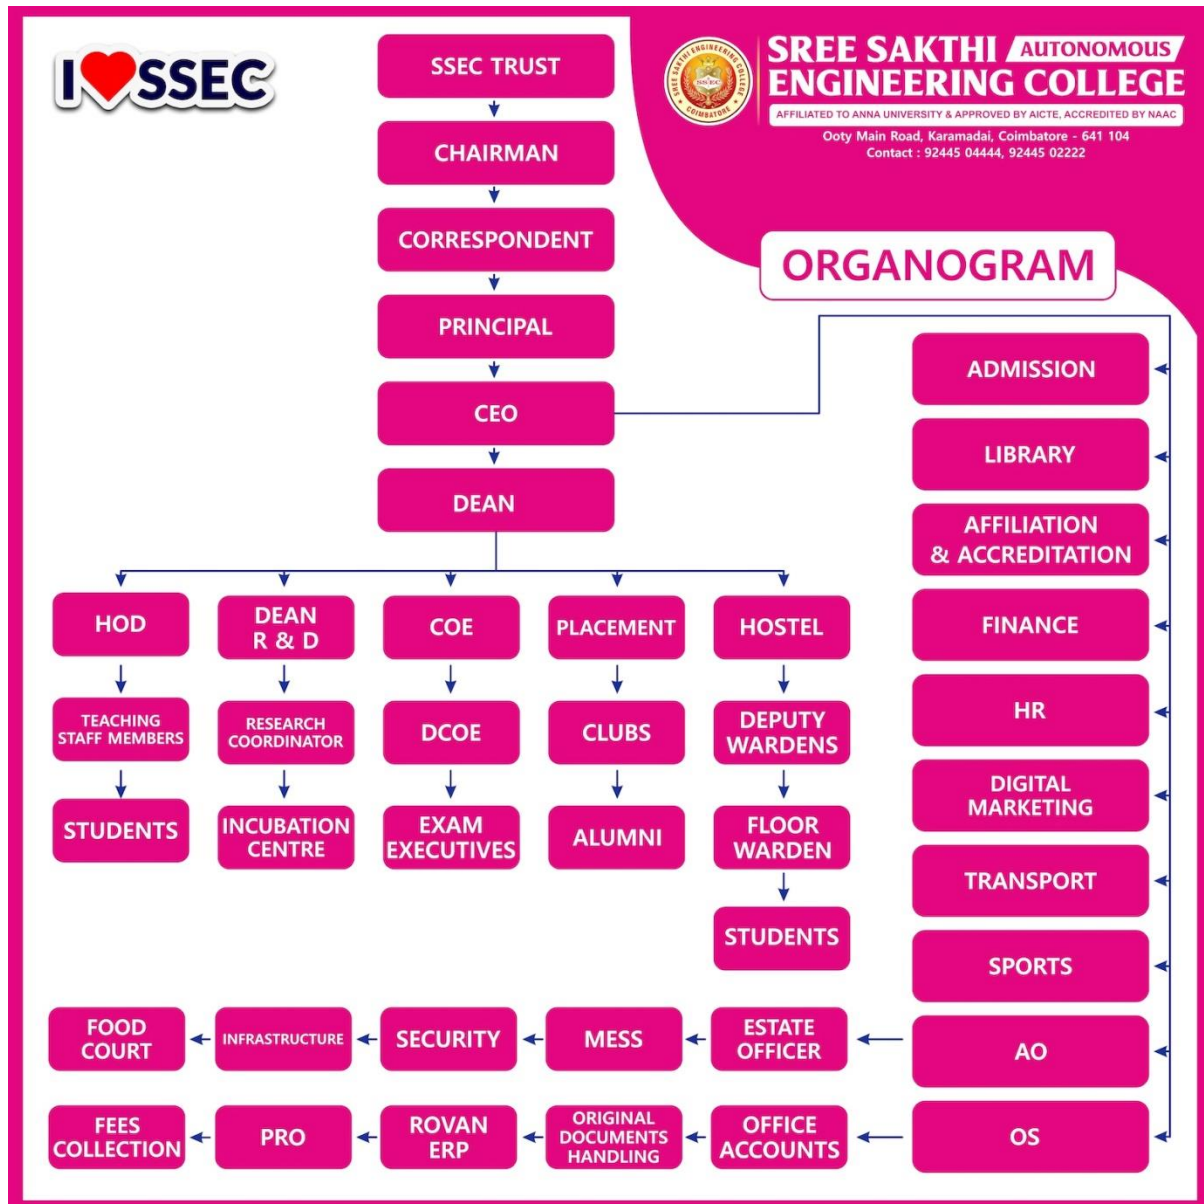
I ♥ SSEC

SREE SAKTHI AUTONOMOUS
ENGINEERING COLLEGE
AFFILIATED TO ANNA UNIVERSITY & APPROVED BY AICTE, ACCREDITED BY NAAC
Ooty Main Road, Karamadai, Coimbatore - 641 104
Contact : 92445 04444, 92445 02222

ORGANOGRAM

SSEC TRUST
CHAIRMAN
CORRESPONDENT
PRINCIPAL
CEO
DEAN

HOD
TEACHING STAFF MEMBERS
STUDENTS

DEAN R & D
RESEARCH COORDINATOR
INCUBATION CENTRE

COE
DCOE
EXAM EXECUTIVES

PLACEMENT
CLUBS
ALUMNI

HOSTEL
DEPUTY WARDENS
FLOOR WARDEN
STUDENTS

ADMISSION
LIBRARY
AFFILIATION & ACCREDITATION
FINANCE
HR
DIGITAL MARKETING
TRANSPORT
SPORTS
AO
OS

FOOD COURT
INFRASTRUCTURE
SECURITY
MESS
ESTATE OFFICER

FEES COLLECTION
PRO
ROVAN ERP
ORIGINAL DOCUMENTS HANDLING
OFFICE ACCOUNTS